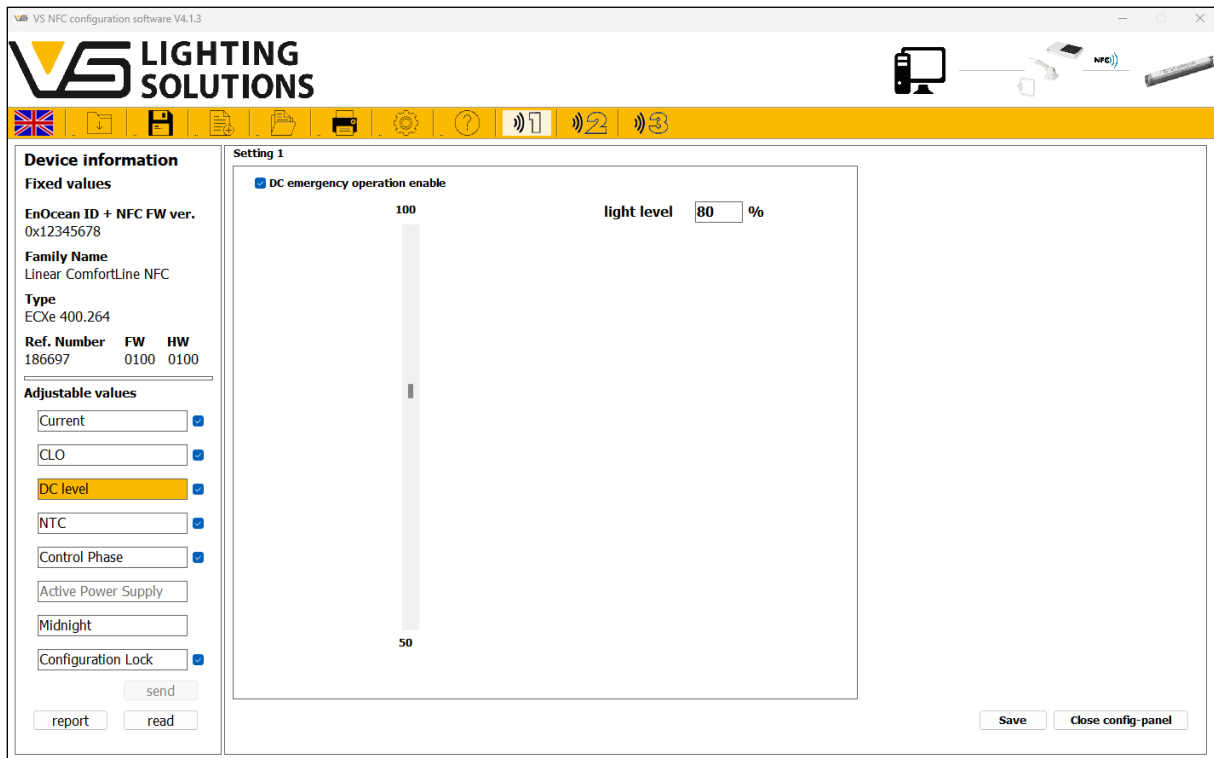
VS NFC configuration software V4.1.3

LIGHTING SOLUTIONS

NFC

1 2 3

Device information
Fixed values

EnOcean ID + NFC FW ver.
0x12345678

Family Name
Linear ComfortLine NFC

Type
ECXe 400.264

| Ref. Number | FW | HW |
|---|---|---|
| 186697 | 0100 | 0100 |

Adjustable values

Current
CLO
DC level
NTC
Control Phase
Active Power Supply
Midnight
Configuration Lock

send

report
read

Setting 1

DC emergency operation enable

100

light level 80 %

50

Save
Close config-panel